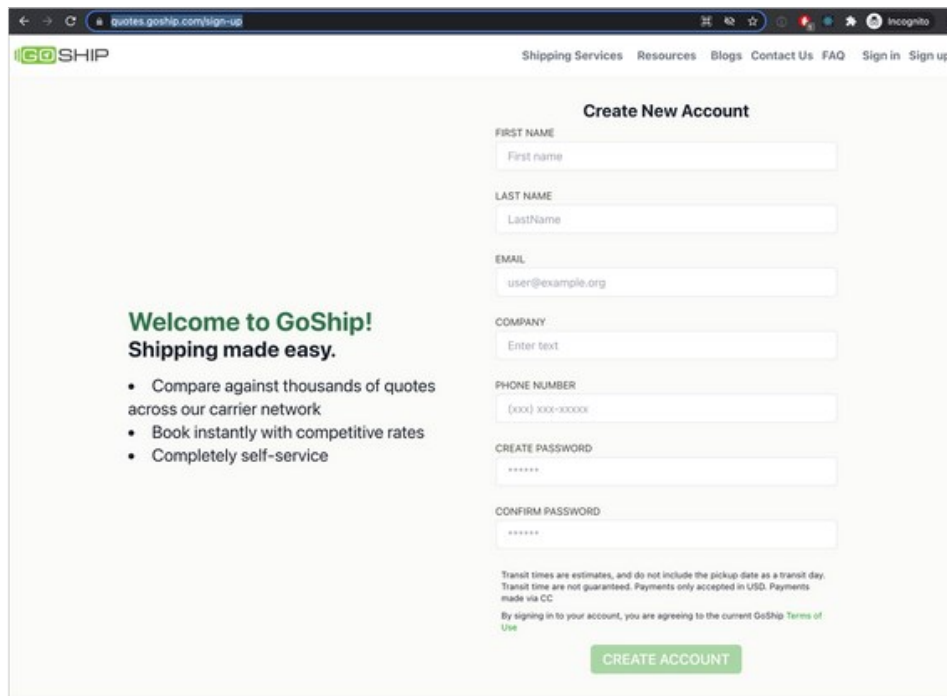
quotes.goship.com/sign-up

Incognito

GOSHIP

Shipping Services Resources Blogs Contact Us FAQ Sign in Sign up

Welcome to GoShip!
Shipping made easy.

- Compare against thousands of quotes across our carrier network
- Book instantly with competitive rates
- Completely self-service

Create New Account

FIRST NAME
First name

LAST NAME
LastName

EMAIL
user@example.org

COMPANY
Enter text

PHONE NUMBER
(xxx) xxx-xxxxx

CREATE PASSWORD
******

CONFIRM PASSWORD
******

Transit times are estimates, and do not include the pickup date as a transit day. Transit time are not guaranteed. Payments only accepted in USD. Payments made via CC

By signing in to your account, you are agreeing to the current GoShip Terms of Use

CREATE ACCOUNT